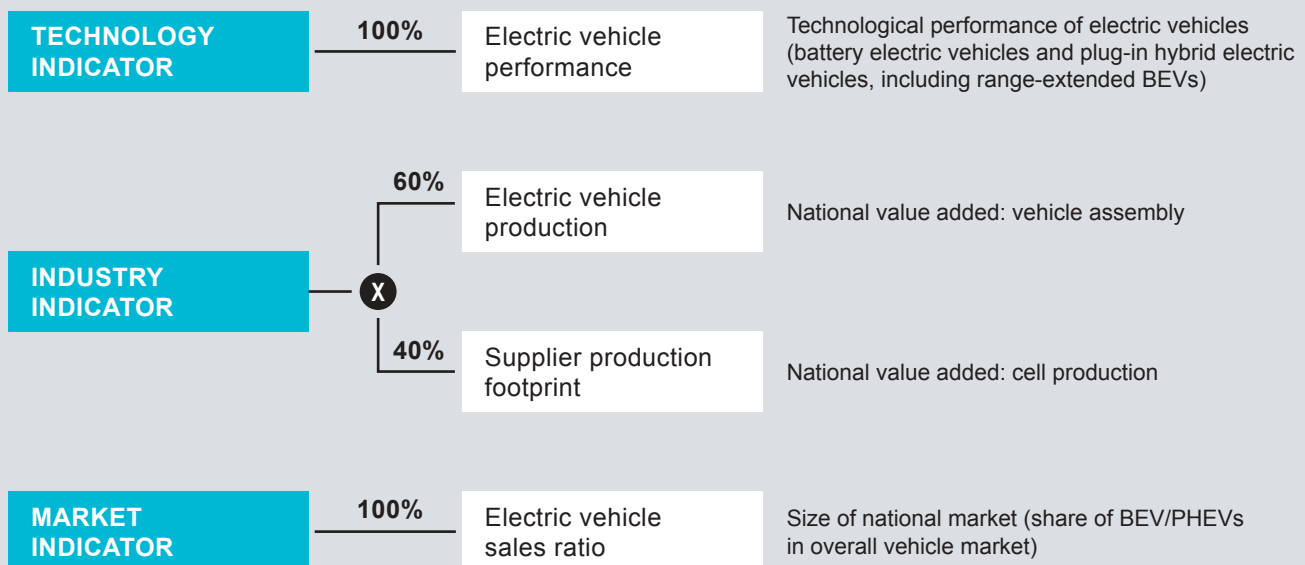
TECHNOLOGY INDICATOR

100%

Electric vehicle performance

Technological performance of electric vehicles (battery electric vehicles and plug-in hybrid electric vehicles, including range-extended BEVs)

INDUSTRY INDICATOR

X

60%

Electric vehicle production

National value added: vehicle assembly

40%

Supplier production footprint

National value added: cell production

MARKET INDICATOR

100%

Electric vehicle sales ratio

Size of national market (share of BEV/PHEVs in overall vehicle market)